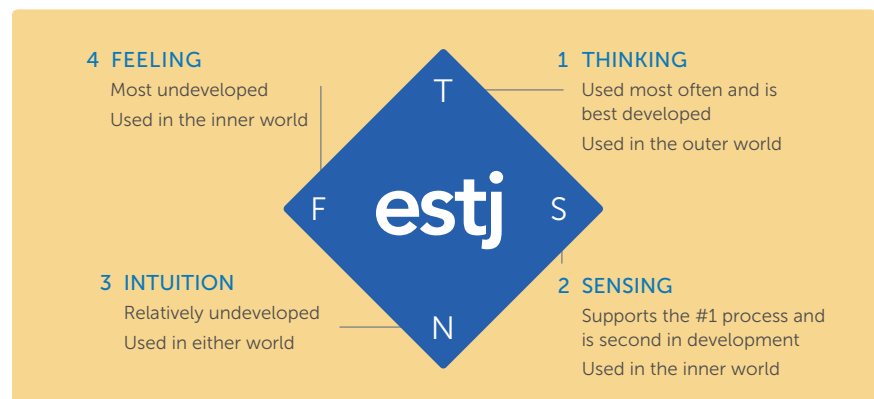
4 FEELING
Most undeveloped
Used in the inner world

1 THINKING
Used most often and is best developed
Used in the outer world

T

F

estj

S

N

3 INTUITION
Relatively undeveloped
Used in either world

2 SENSING
Supports the #1 process and is second in development
Used in the inner world